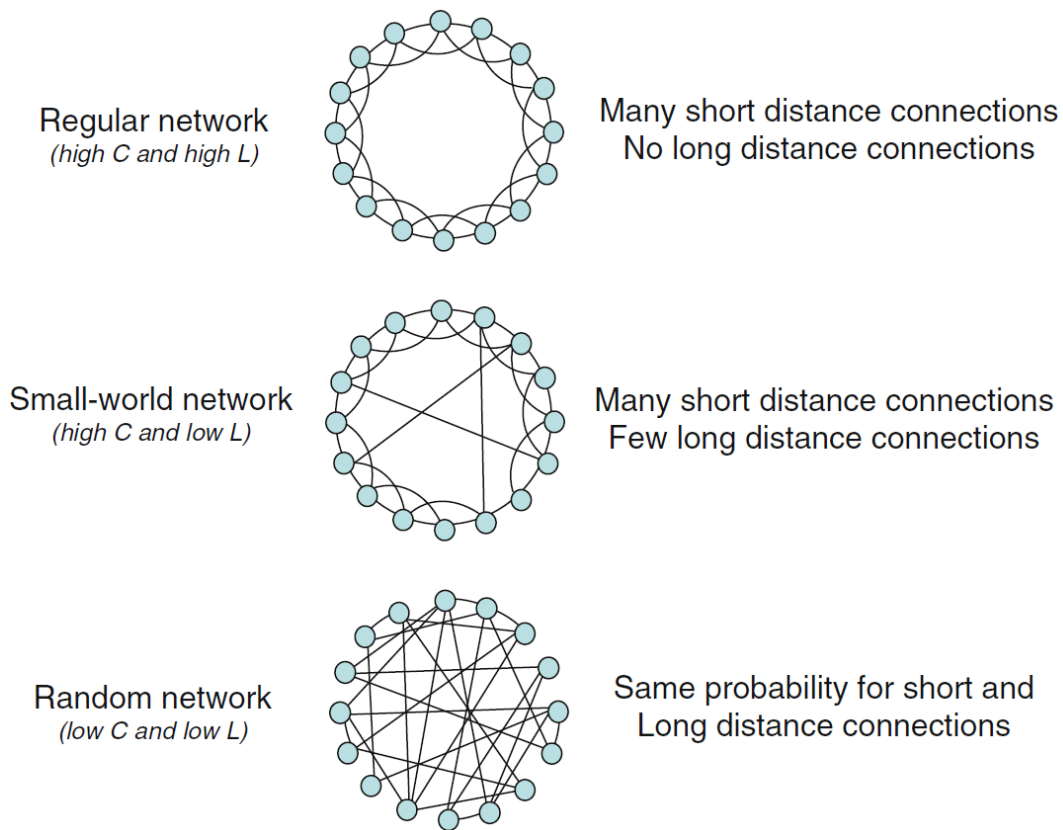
Regular network
(high C and high L)

Many short distance connections
No long distance connections

Small-world network
(high C and low L)

Many short distance connections
Few long distance connections

Random network
(low C and low L)

Same probability for short and
Long distance connections